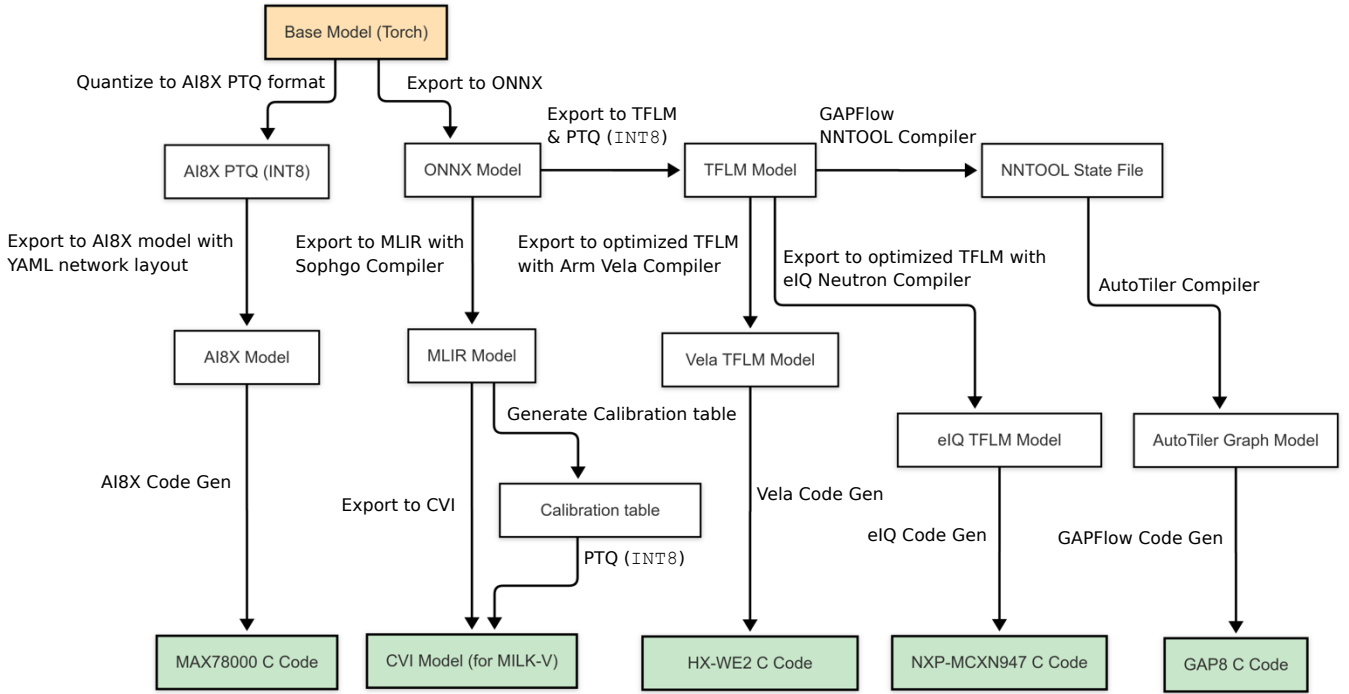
Base Model (Torch)

Quantize to AI8X PTQ format

Export to ONNX

AI8X PTQ (INT8)

ONNX Model

Export to TFLM & PTQ (INT8)

TFLM Model

GAPFlow NNTOOL Compiler

NNTOOL State File

Export to AI8X model with YAML network layout

Export to MLIR with Sophgo Compiler

Export to optimized TFLM with Arm Vela Compiler

Export to optimized TFLM with eIQ Neutron Compiler

AutoTiler Compiler

AI8X Model

MLIR Model

Vela TFLM Model

Generate Calibration table

eIQ TFLM Model

AutoTiler Graph Model

AI8X Code Gen

Export to CVI

Calibration table

Vela Code Gen

eIQ Code Gen

GAPFlow Code Gen

PTQ (INT8)

MAX78000 C Code

CVI Model (for MILK-V)

HX-WE2 C Code

NXP-MCXN947 C Code

GAP8 C Code